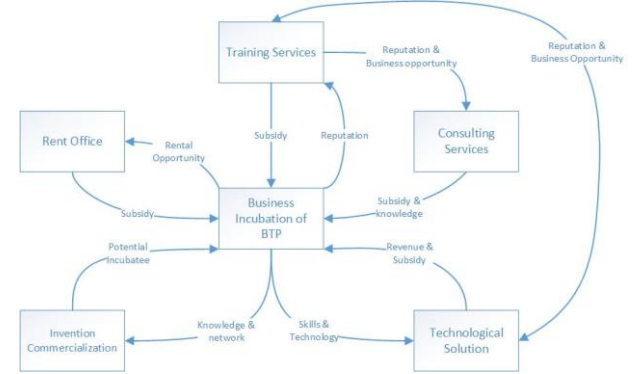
Training Services

Reputation & Business opportunity

Reputation & Business Opportunity

Rent Office

Rental Opportunity

Subsidy

Reputation

Consulting Services

Subsidy

Business Incubation of BTP

Subsidy & knowledge

Potential Incubatee

Revenue & Subsidy

Knowledge & network

Skills & Technology

Invention Commercialization

Technological Solution